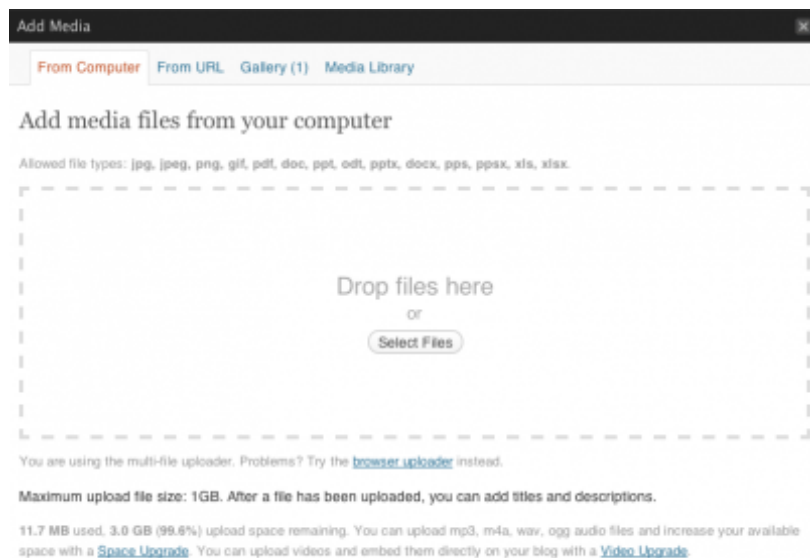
Add Media

×

From Computer From URL Gallery (1) Media Library

Add media files from your computer

Allowed file types: jpg, jpeg, png, gif, pdf, doc, ppt, odt, pptx, docx, pps, ppsx, xls, xlsx.

Drop files here
or
Select Files

You are using the multi-file uploader. Problems? Try the browser uploader instead.

Maximum upload file size: 1GB. After a file has been uploaded, you can add titles and descriptions.

11.7 MB used, 3.0 GB (99.6%) upload space remaining. You can upload mp3, m4a, wav, ogg audio files and increase your available space with a Space Upgrade. You can upload videos and embed them directly on your blog with a Video Upgrade.